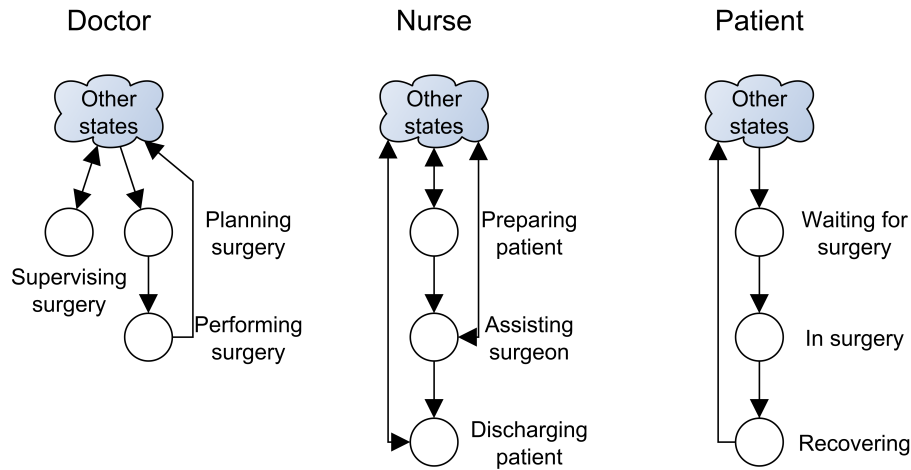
Doctor

Other states

Supervising surgery

Planning surgery

Performing surgery

Nurse

Other states

Preparing patient

Assisting surgeon

Discharging patient

Patient

Other states

Waiting for surgery

In surgery

Recovering